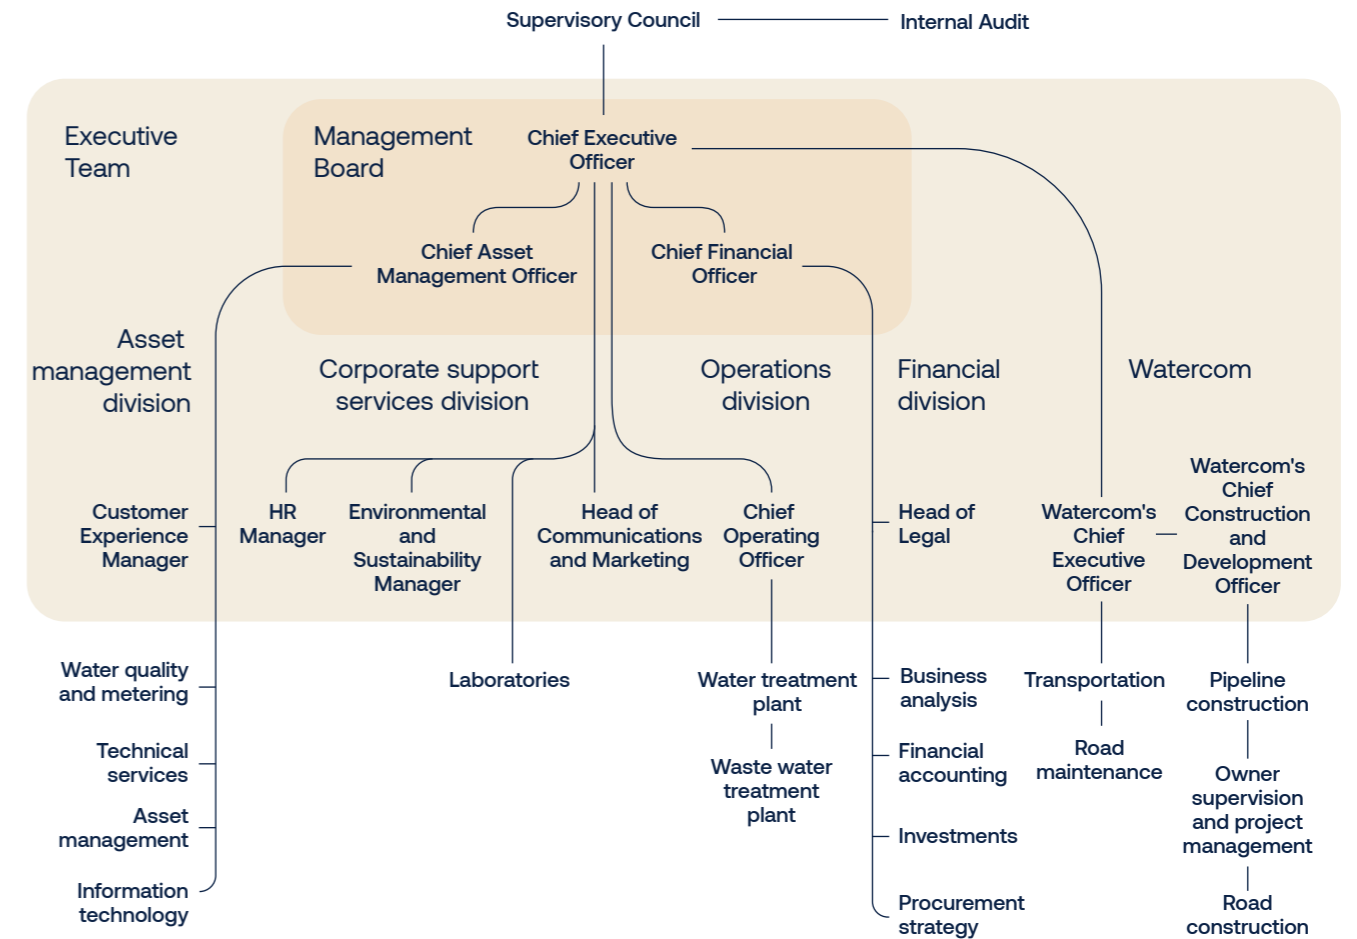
Supervisory Council

Internal Audit

Executive Team

Management Board

Chief Executive Officer

Chief Asset Management Officer

Chief Financial Officer

Asset management division

Corporate support services division

Operations division

Financial division

Watercom

Customer Experience Manager

HR Manager

Environmental and Sustainability Manager

Head of Communications and Marketing

Chief Operating Officer

Head of Legal

Watercom's Chief Executive Officer

Watercom's Chief Construction and Development Officer

Water quality and metering

Technical services

Asset management

Information technology

Laboratories

Water treatment plant

Waste water treatment plant

Business analysis

Financial accounting

Investments

Procurement strategy

Transportation

Road maintenance

Pipeline construction

Owner supervision and project management

Road construction